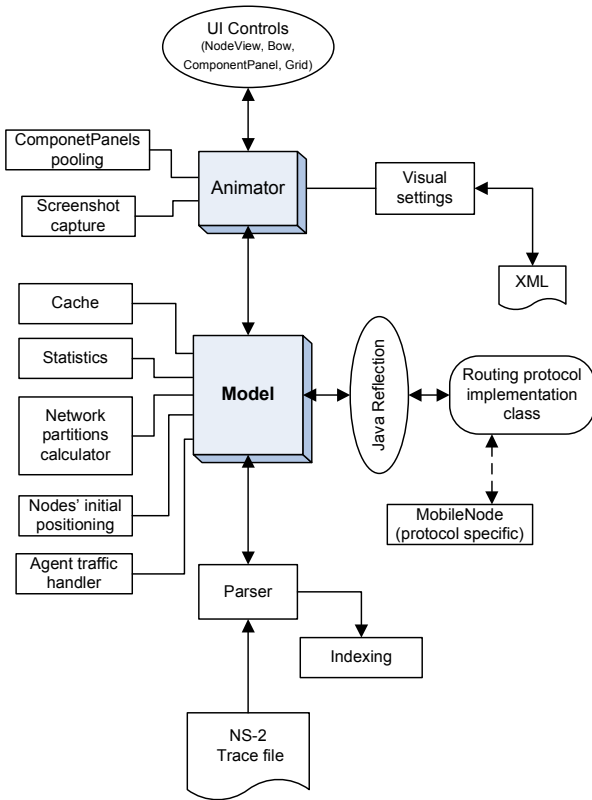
UI Controls
(NodeView, Bow, ComponentPanel, Grid)

ComponetPanels pooling

Animator

Screenshot capture

Visual settings

XML

Cache

Statistics

Network partitions calculator

Model

Java Reflection

Routing protocol implementation class

Nodes' initial positioning

MobileNode (protocol specific)

Agent traffic handler

Parser

Indexing

NS-2 Trace file